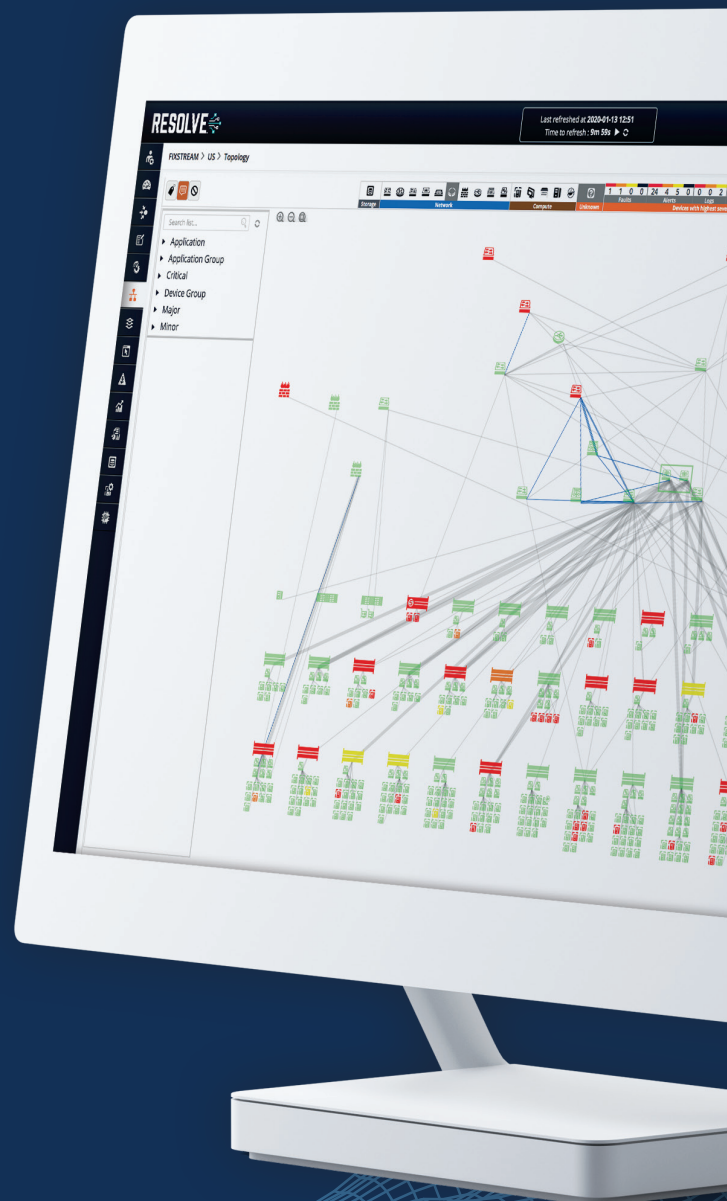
RESOLVE

Last refreshed at 2020-01-13 12:51
Time to refresh : 9m 59s

FIXSTREAM > US > Topology

Storage
Network
Compute
Unknown

1 1 0 0 24 4 5 0 0 0 2
Faults
Alerts
Logs
Devices with highest seve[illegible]

Search Ne...

Application
Application Group
Critical
Device Group
Major
Minor